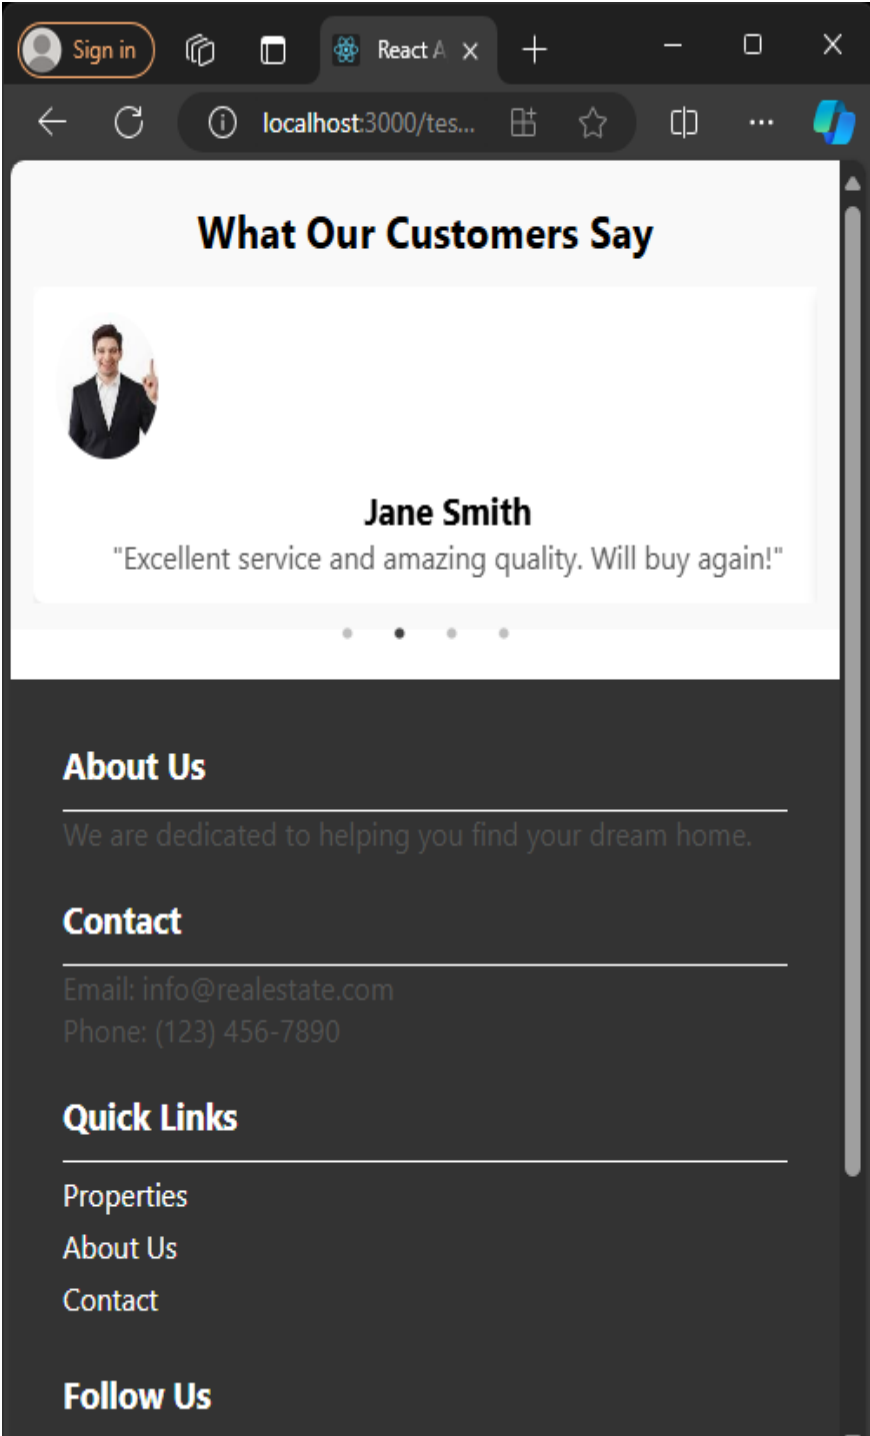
Sign in

React A

localhost:3000/tes...

What Our Customers Say

Jane Smith

"Excellent service and amazing quality. Will buy again!"

About Us

We are dedicated to helping you find your dream home.

Contact

Email: info@realestate.com
Phone: (123) 456-7890

Quick Links

Properties
About Us
Contact

Follow Us